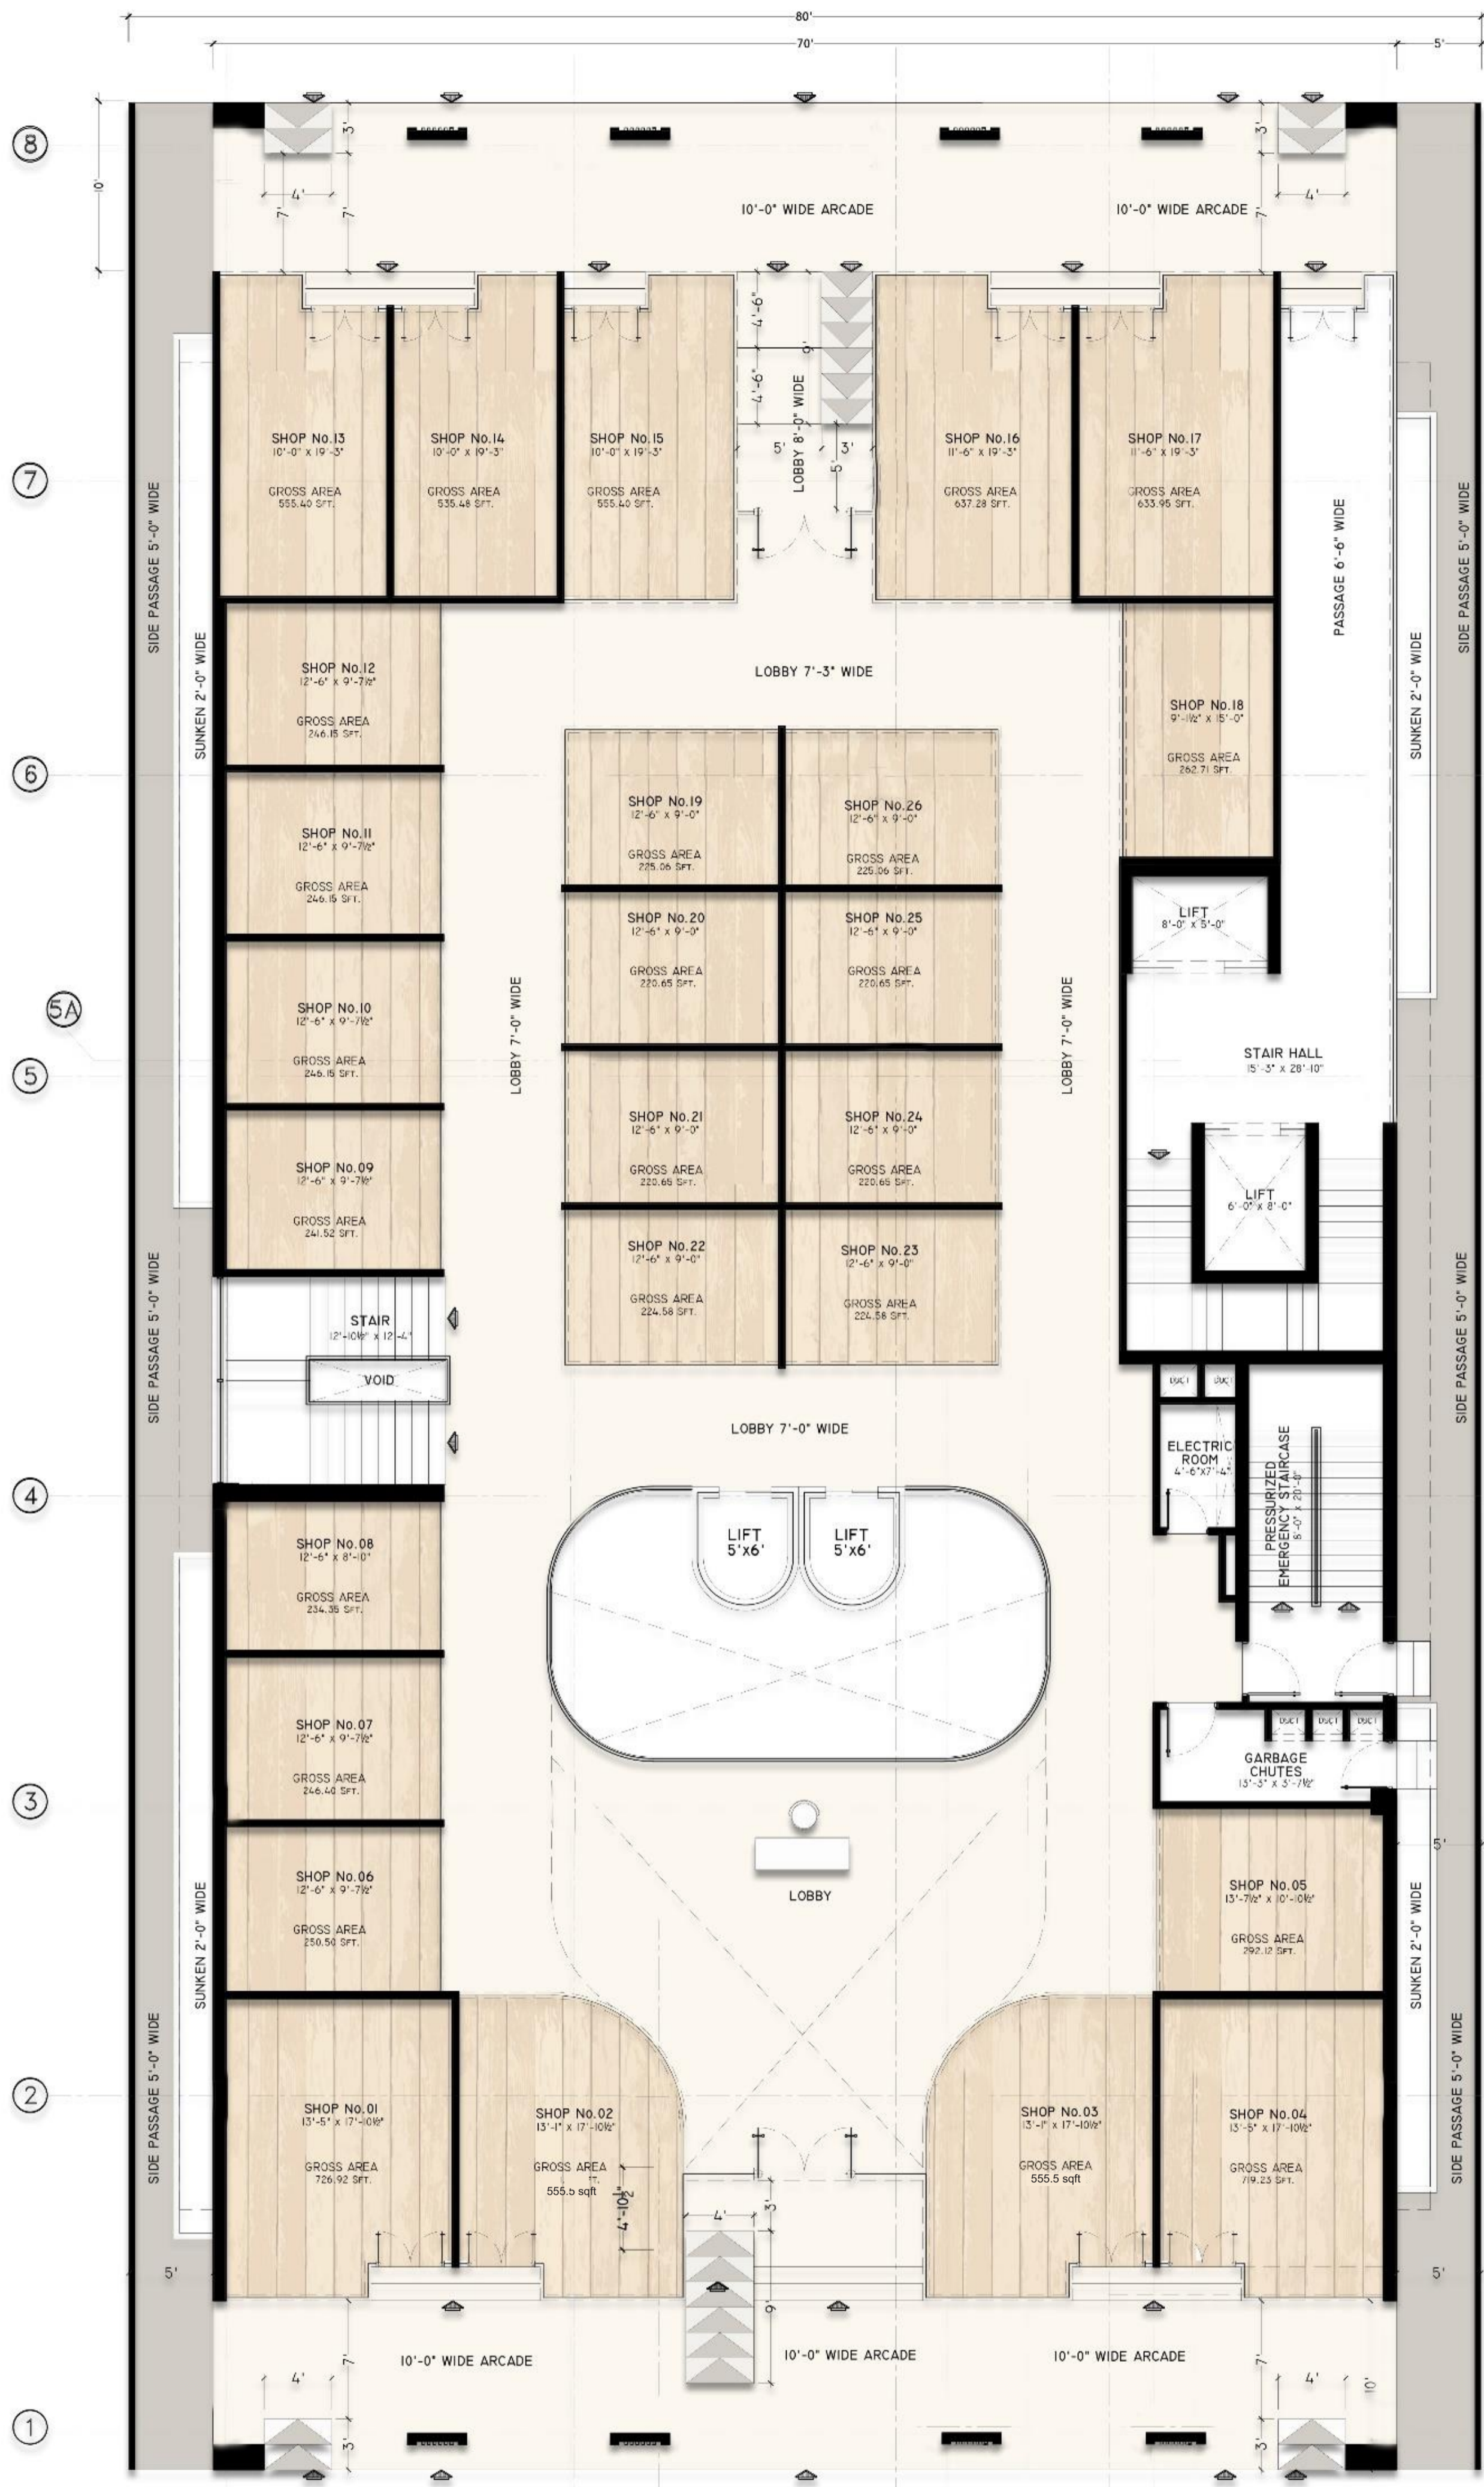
80'
70'
5'

8
10'
3'
4'
7'
7'
3'
4'
7'
10'-0" WIDE ARCADE
10'-0" WIDE ARCADE

4'-6"
4'-6"
9'
LOBBY 8'-0" WIDE
5'
3'
5'

7
SHOP No.13
10'-0" x 19'-3"
GROSS AREA
555.40 SFT.

SHOP No.14
10'-0" x 19'-3"
GROSS AREA
535.48 SFT.

SHOP No.15
10'-0" x 19'-3"
GROSS AREA
555.40 SFT.

SHOP No.16
11'-6" x 19'-3"
GROSS AREA
637.28 SFT.

SHOP No.17
11'-6" x 19'-3"
GROSS AREA
633.95 SFT.

PASSAGE 6'-6" WIDE
SIDE PASSAGE 5'-0" WIDE
SIDE PASSAGE 5'-0" WIDE
SUNKEN 2'-0" WIDE
SUNKEN 2'-0" WIDE

SHOP No.12
12'-6" x 9'-7½"
GROSS AREA
246.15 SFT.

LOBBY 7'-3" WIDE

SHOP No.18
9'-11½" x 15'-0"
GROSS AREA
262.71 SFT.

6
SHOP No.19
12'-6" x 9'-0"
GROSS AREA
225.06 SFT.

SHOP No.26
12'-6" x 9'-0"
GROSS AREA
225.06 SFT.

SHOP No.11
12'-6" x 9'-7½"
GROSS AREA
246.15 SFT.

LIFT
8'-0" x 5'-0"

SHOP No.20
12'-6" x 9'-0"
GROSS AREA
220.65 SFT.

SHOP No.25
12'-6" x 9'-0"
GROSS AREA
220.65 SFT.

5A
SHOP No.10
12'-6" x 9'-7½"
GROSS AREA
246.15 SFT.

LOBBY 7'-0" WIDE
LOBBY 7'-0" WIDE

5
STAIR HALL
15'-3" x 28'-10"

SHOP No.21
12'-6" x 9'-0"
GROSS AREA
220.65 SFT.

SHOP No.24
12'-6" x 9'-0"
GROSS AREA
220.65 SFT.

SHOP No.09
12'-6" x 9'-7½"
GROSS AREA
241.52 SFT.

LIFT
6'-0" x 8'-0"

SHOP No.22
12'-6" x 9'-0"
GROSS AREA
224.58 SFT.

SHOP No.23
12'-6" x 9'-0"
GROSS AREA
224.58 SFT.

STAIR
12'-10½" x 12'-4"
VOID

SIDE PASSAGE 5'-0" WIDE
SIDE PASSAGE 5'-0" WIDE

DUCT
DUCT

LOBBY 7'-0" WIDE

ELECTRIC ROOM
4'-6"x7'-4"

PRESSURIZED EMERGENCY STAIRCASE
8'-0" x 20'-0"

4
SHOP No.08
12'-6" x 8'-10"
GROSS AREA
234.35 SFT.

LIFT
5'x6'
LIFT
5'x6'

SHOP No.07
12'-6" x 9'-7½"
GROSS AREA
246.40 SFT.

DUCT
DUCT
DUCT
GARBAGE CHUTES
13'-3" x 3'-7½"

3
SHOP No.06
12'-6" x 9'-7½"
GROSS AREA
250.50 SFT.

LOBBY

5'
SHOP No.05
13'-7½" x 10'-10½"
GROSS AREA
292.12 SFT.

SUNKEN 2'-0" WIDE
SUNKEN 2'-0" WIDE
SIDE PASSAGE 5'-0" WIDE
SIDE PASSAGE 5'-0" WIDE

2
SHOP No.01
13'-5" x 17'-10½"
GROSS AREA
726.92 SFT.

SHOP No.02
13'-1" x 17'-10½"
GROSS AREA
555.5 sqft

4'-10½"
4'
3'

SHOP No.03
13'-1" x 17'-10½"
GROSS AREA
555.5 sqft

SHOP No.04
13'-5" x 17'-10½"
GROSS AREA
719.23 SFT.

5'
5'
9'
10'-0" WIDE ARCADE
10'-0" WIDE ARCADE
10'-0" WIDE ARCADE
4'
7'
4'
7'
10'

1
3'
3'